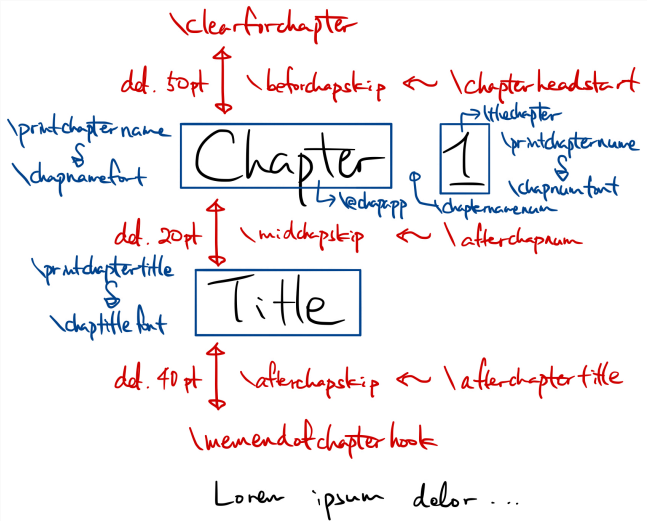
\clearforchapter

def. 50pt \beforchapskip ← \chapterheadstart

\printchaptername
&
\chapnamefont

Chapter

1

\thechapter
\printchapternum
&
\chapnumfont

\@chapapp

\chapternamenum

def. 20pt \midchapskip ← \afterchapnum

\printchaptertitle
&
\chaptitlefont

Title

def. 40pt \afterchapskip ← \afterchaptertitle

\memendofchapterhook

Lorem ipsum dolor ...